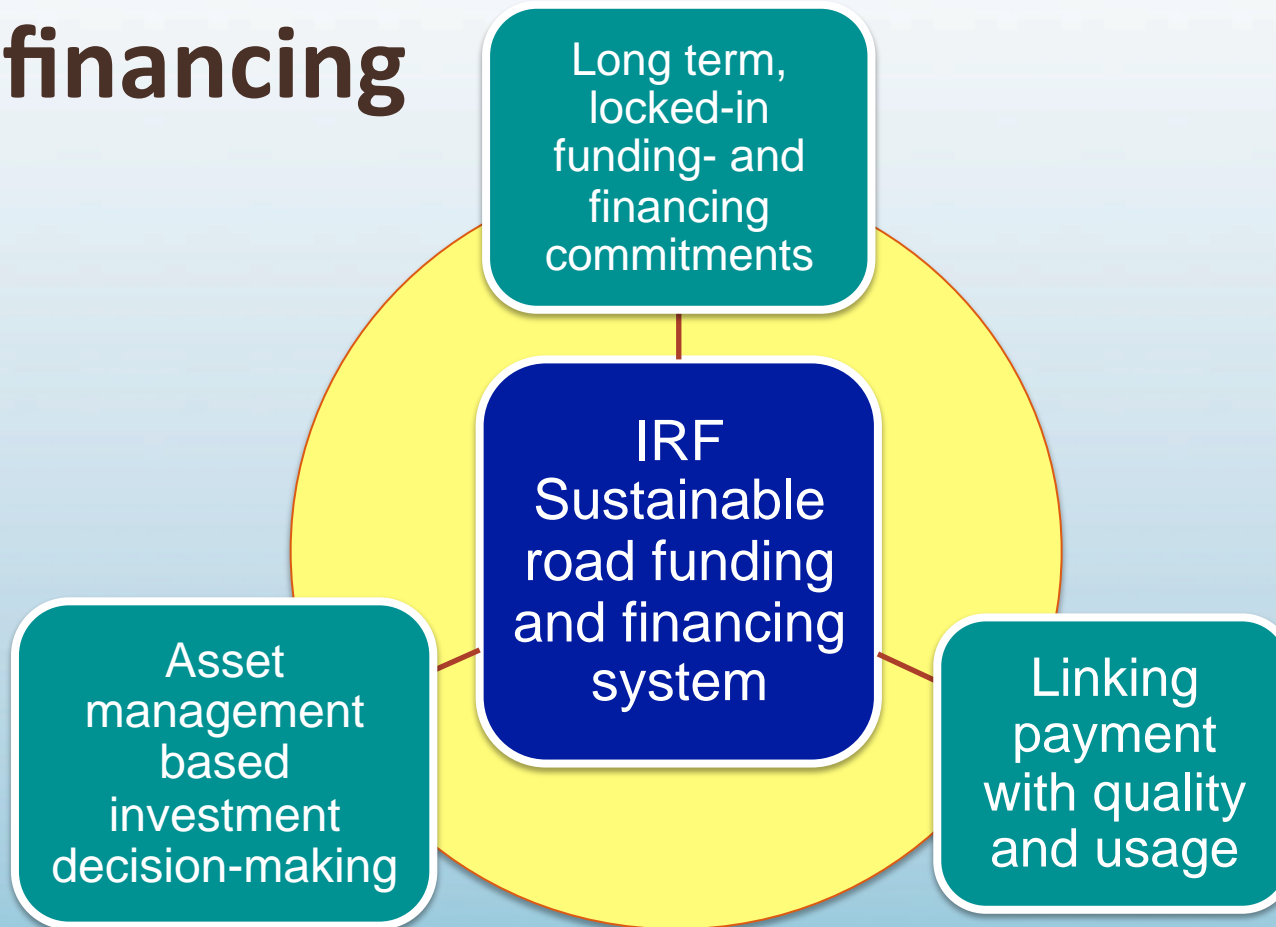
financing

Long term, locked-in funding- and financing commitments

IRF Sustainable road funding and financing system

Asset management based investment decision-making

Linking payment with quality and usage